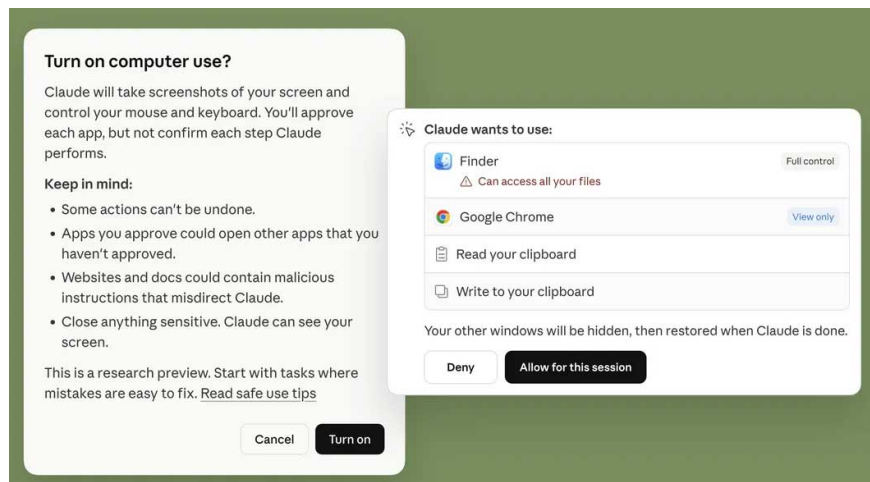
Turn on computer use?

Claude will take screenshots of your screen and control your mouse and keyboard. You'll approve each app, but not confirm each step Claude performs.

Keep in mind:

• Some actions can't be undone.
• Apps you approve could open other apps that you haven't approved.
• Websites and docs could contain malicious instructions that misdirect Claude.
• Close anything sensitive. Claude can see your screen.

This is a research preview. Start with tasks where mistakes are easy to fix. Read safe use tips

Cancel Turn on

Claude wants to use:

Finder Full control
Can access all your files

Google Chrome View only

Read your clipboard

Write to your clipboard

Your other windows will be hidden, then restored when Claude is done.

Deny Allow for this session